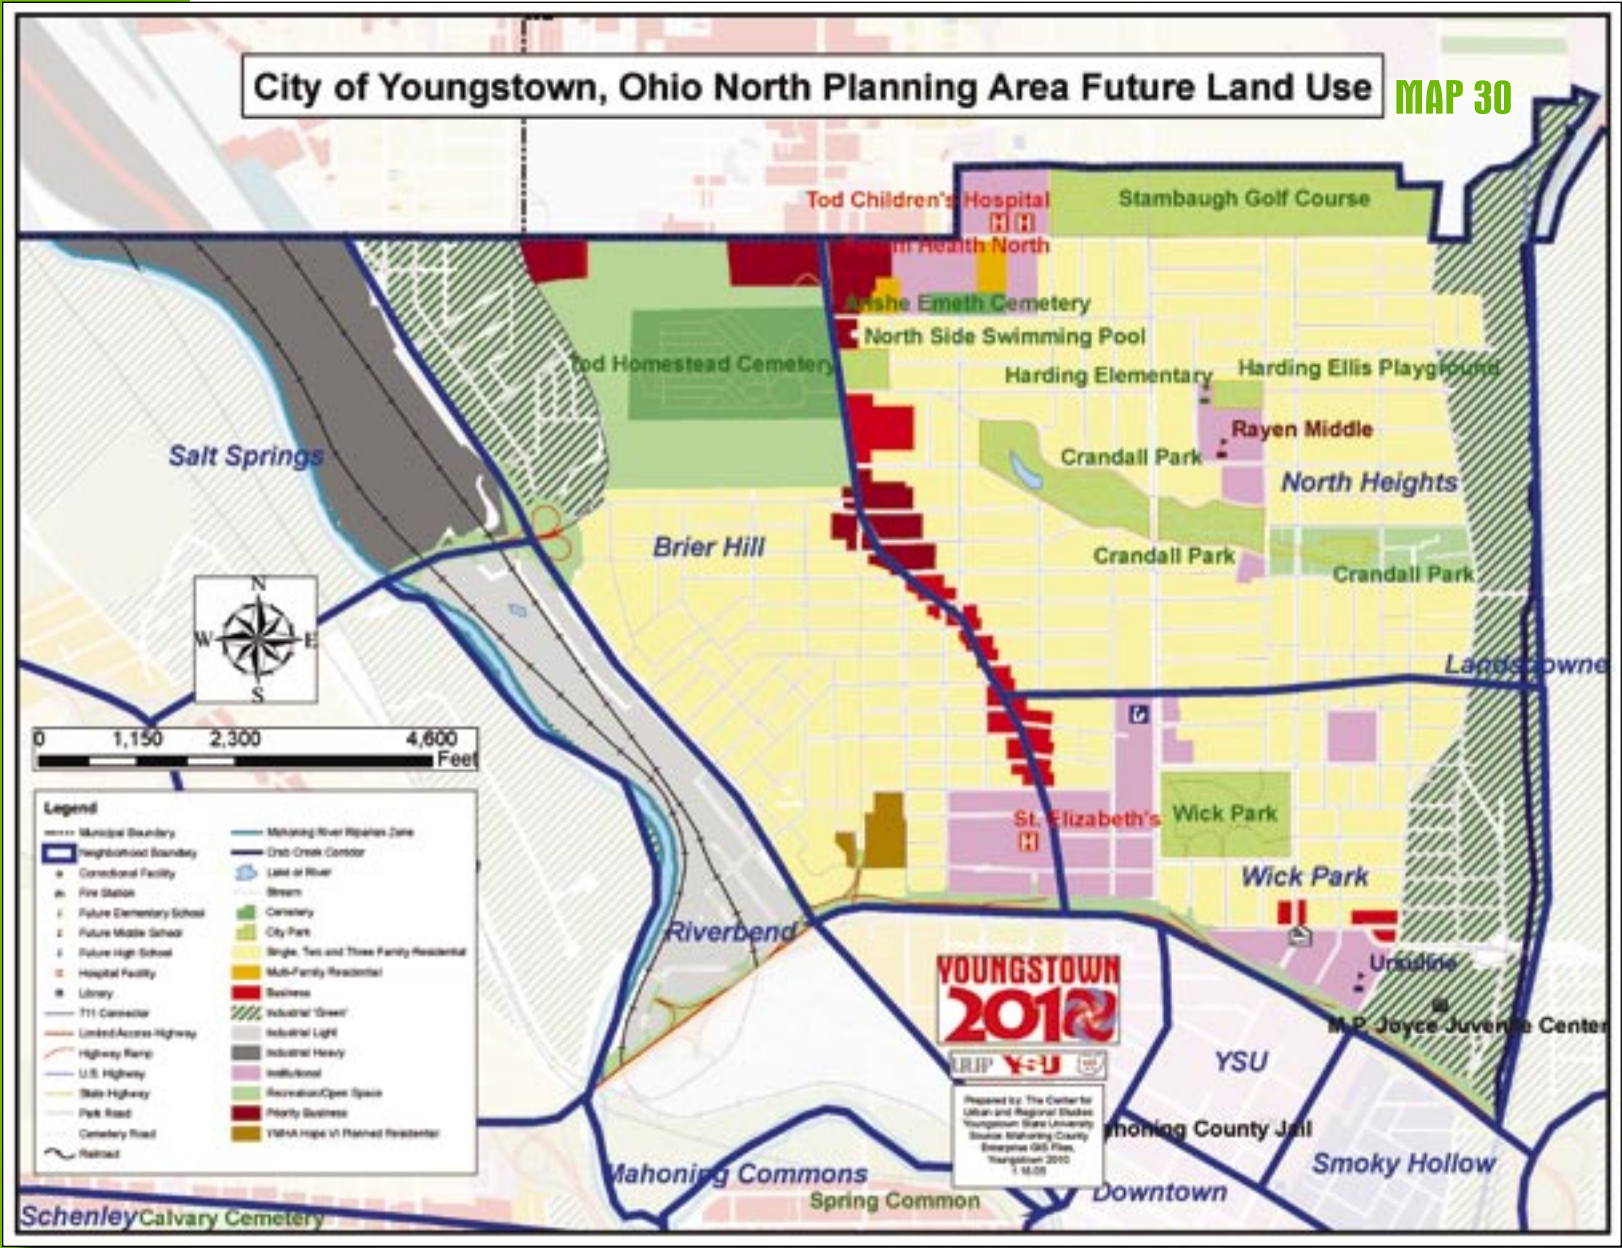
City of Youngstown, Ohio North Planning Area Future Land Use

MAP 30

Tod Children's Hospital

Stambaugh Golf Course

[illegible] Health North

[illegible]she Emeth Cemetery

North Side Swimming Pool

Tod Homestead Cemetery

Harding Elementary

Harding Ellis Playground

Rayen Middle

Crandall Park

North Heights

Salt Springs

Brier Hill

Crandall Park

Crandall Park

N

W

E

S

Lansdowne

0 1,150 2,300 4,600 Feet

Legend

Municipal Boundary
Neighborhood Boundary
Correctional Facility
Fire Station
Future Elementary School
Future Middle School
Future High School
Hospital Facility
Library
711 Connector
Limited Access Highway
Highway Ramp
U.S. Highway
State Highway
Park Road
Cemetery Road
Railroad
Mahoning River Riparian Zone
Crab Creek Corridor
Lake or River
Stream
Cemetery
City Park
Single, Two and Three Family Residential
Multi-Family Residential
Business
Industrial "Green"
Industrial Light
Industrial Heavy
Institutional
Recreation/Open Space
Priority Business
YMHA Hope VI Planned Residential

St. Elizabeth's

Wick Park

Wick Park

Riverbend

YOUNGSTOWN 2010

Ursuline

M.P. Joyce Juvenile Center

YSU

Prepared by: The Center for Urban and Regional Studies Youngstown State University Source: Mahoning County Enterprise GIS Files, Youngstown 2010 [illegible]

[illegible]honing County Jail

Mahoning Commons

Spring Common

Downtown

Smoky Hollow

Schenley

Calvary Cemetery